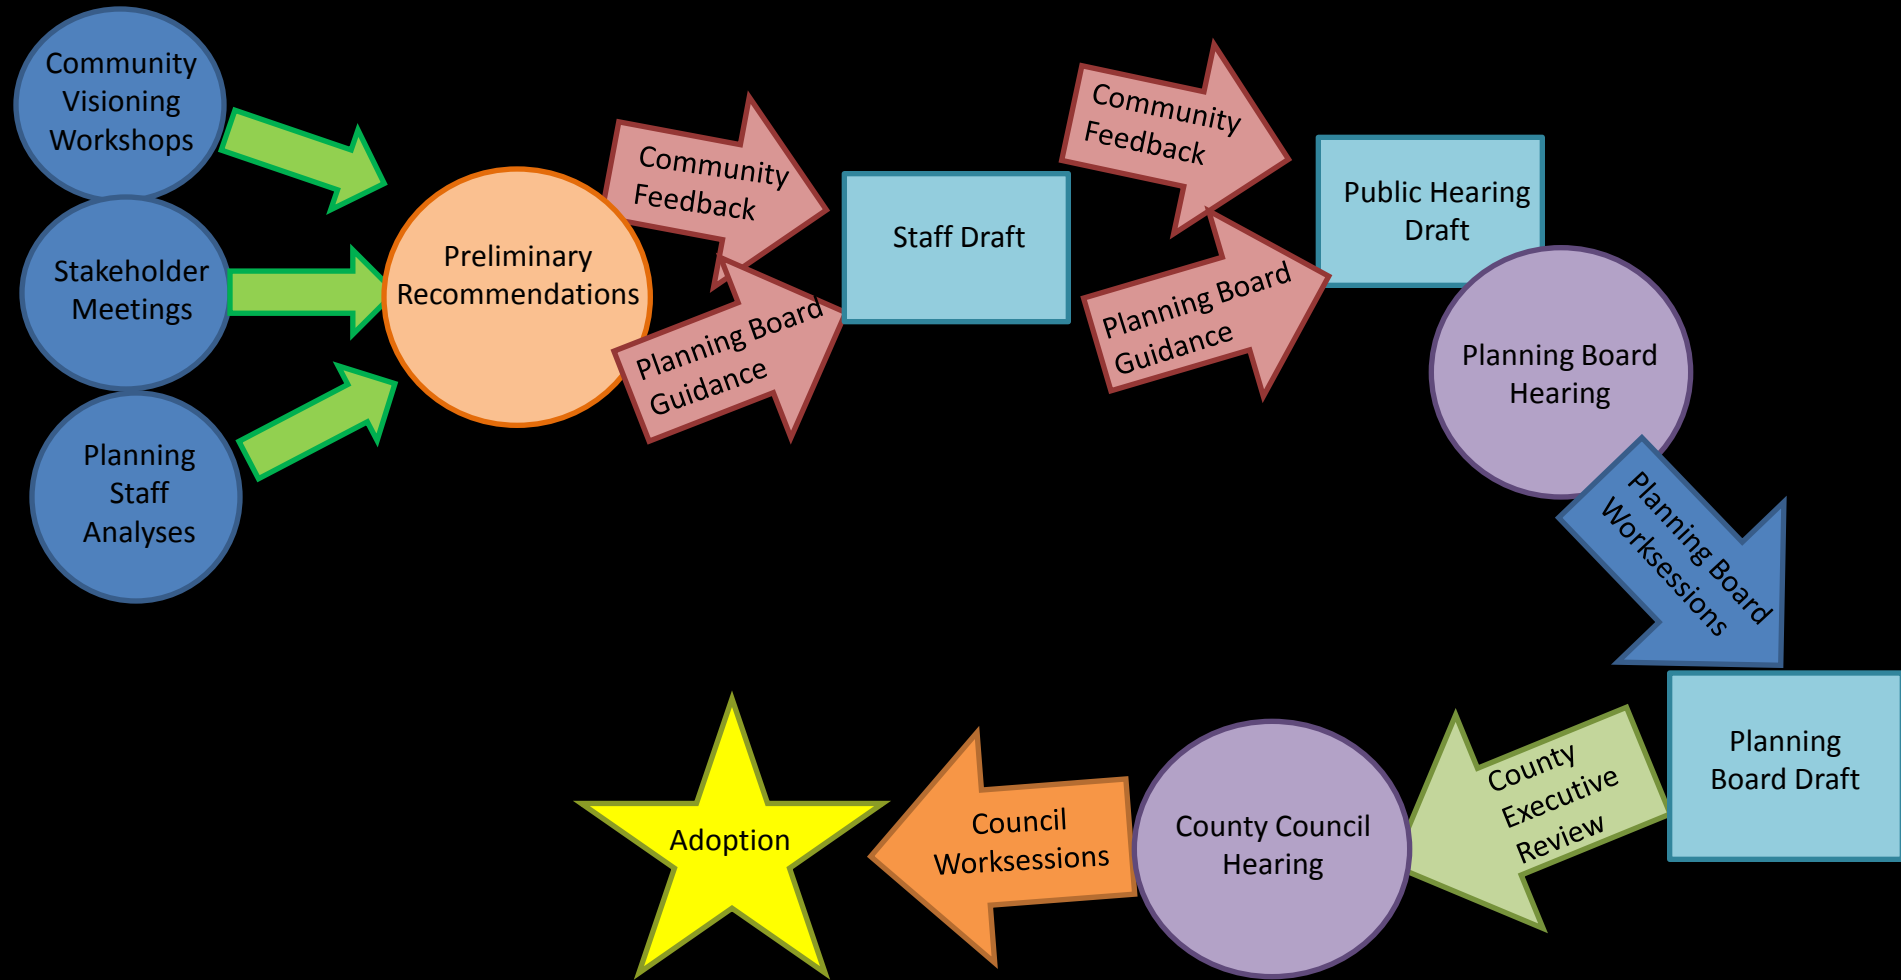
Community Visioning Workshops

Stakeholder Meetings

Planning Staff Analyses

Preliminary Recommendations

Community Feedback

Planning Board Guidance

Staff Draft

Community Feedback

Planning Board Guidance

Public Hearing Draft

Planning Board Hearing

Planning Board Worksessions

Planning Board Draft

County Executive Review

County Council Hearing

Council Worksessions

Adoption